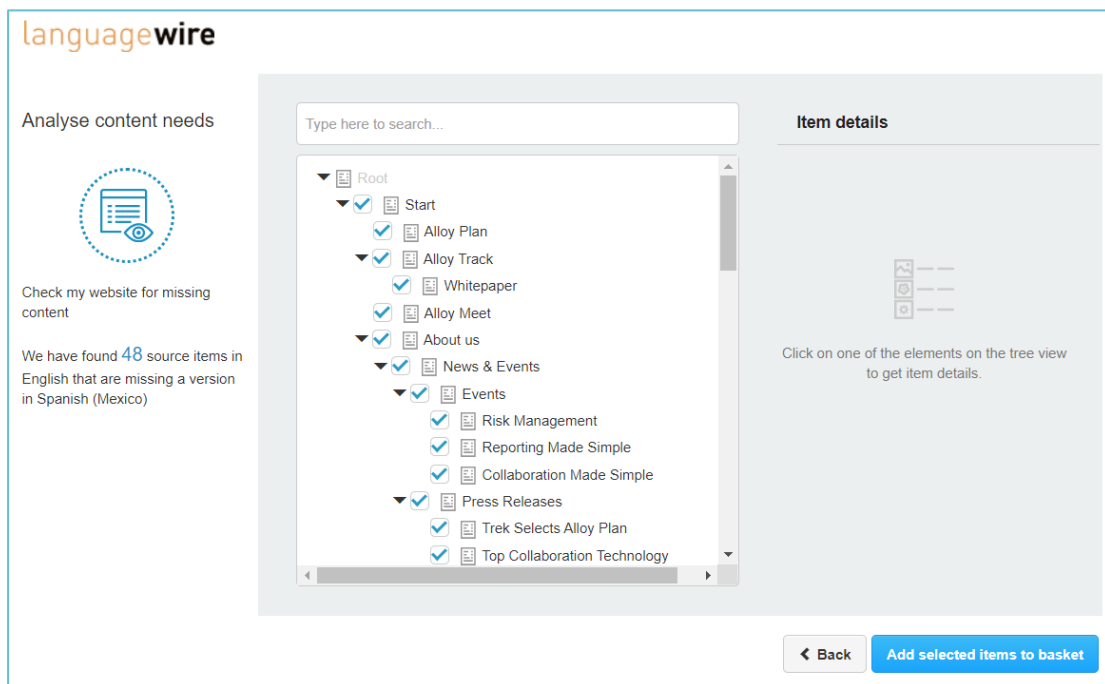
languagewire

Analyse content needs

Check my website for missing content

We have found 48 source items in English that are missing a version in Spanish (Mexico)

Type here to search...

Root
Start
Alloy Plan
Alloy Track
Whitepaper
Alloy Meet
About us
News & Events
Events
Risk Management
Reporting Made Simple
Collaboration Made Simple
Press Releases
Trek Selects Alloy Plan
Top Collaboration Technology

Item details

Click on one of the elements on the tree view to get item details.

Back
Add selected items to basket